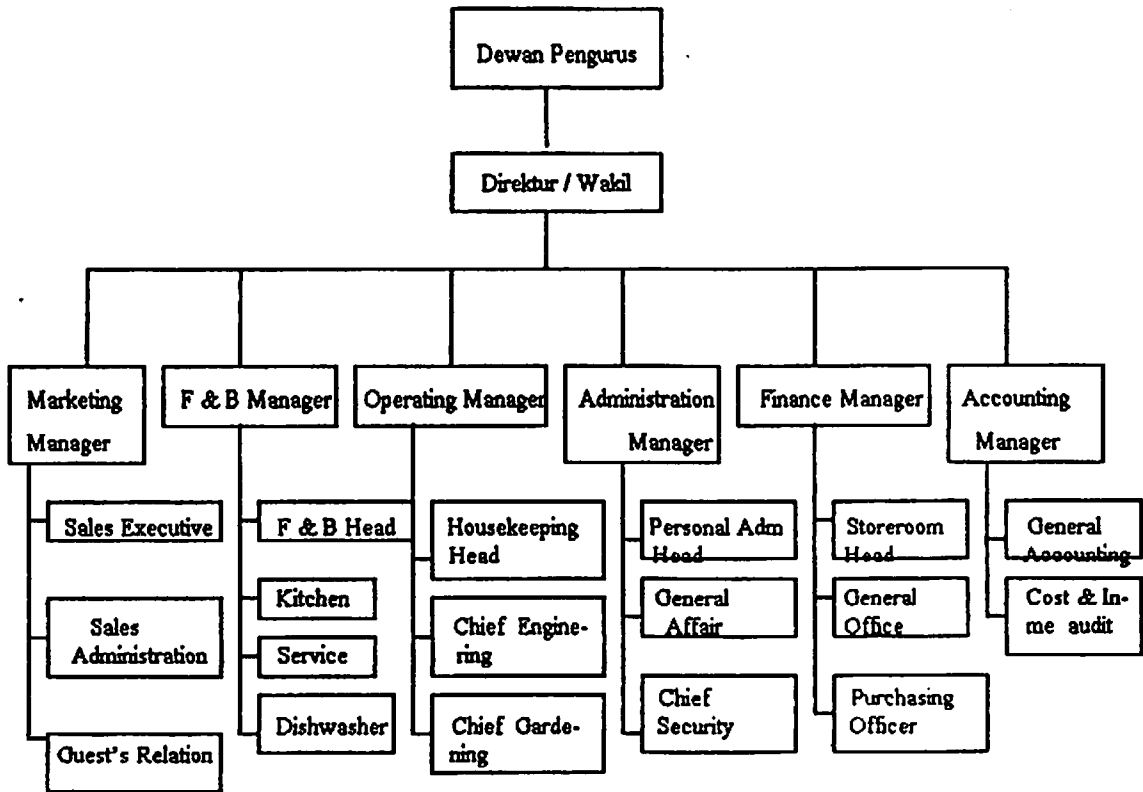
Dewan Pengurus

Direktur / Wakil

Marketing Manager

Sales Executive

Sales Administration

Guest's Relation

F & B Manager

F & B Head

Kitchen

Service

Dishwasher

Operating Manager

Housekeeping Head

Chief Engineering

Chief Gardening

Administration Manager

Personal Adm Head

General Affair

Chief Security

Finance Manager

Storeroom Head

General Office

Purchasing Officer

Accounting Manager

General Accounting

Cost & Inme audit